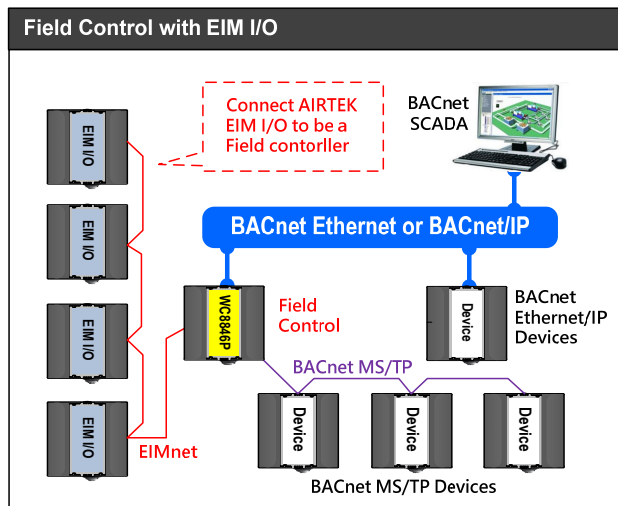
Field Control with EIM I/O

Connect AIRTEK EIM I/O to be a Field contorller

BACnet SCADA

BACnet Ethernet or BACnet/IP

EIM I/O

EIM I/O

EIM I/O

EIM I/O

WC8846P

Field Control

Device

BACnet Ethernet/IP Devices

BACnet MS/TP

Device

Device

Device

EIMnet

BACnet MS/TP Devices